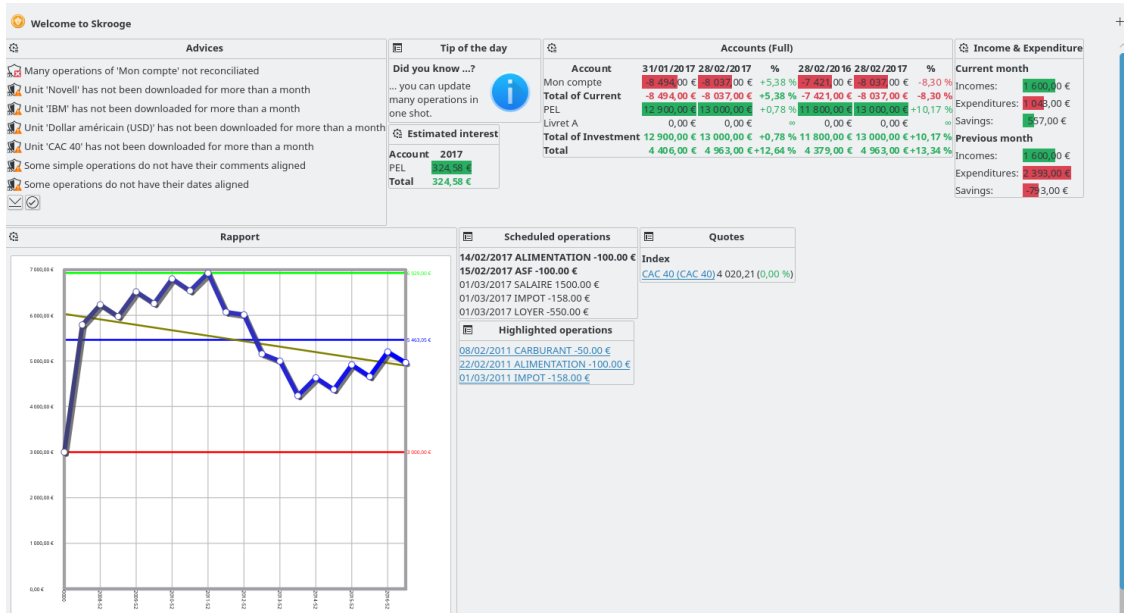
Welcome to Skrooge

Advices

Many operations of 'Mon compte' not reconciliated
Unit 'Novell' has not been downloaded for more than a month
Unit 'IBM' has not been downloaded for more than a month
Unit 'Dollar américain (USD)' has not been downloaded for more than a month
Unit 'CAC 40' has not been downloaded for more than a month
Some simple operations do not have their comments aligned
Some operations do not have their dates aligned

Tip of the day

Did you know ...?
... you can update many operations in one shot.

Estimated interest

| Account | 2017 |
|---|---|
| PEL | 324,58 € |
| Total | 324,58 € |

Accounts (Full)

| Account | 31/01/2017 | 28/02/2017 | % | 28/02/2016 | 28/02/2017 | % |
|---|---|---|---|---|---|---|
| Mon compte | -8 494,00 € | -8 037,00 € | +5,38 % | -7 421,00 € | -8 037,00 € | -8,30 % |
| Total of Current | -8 494,00 € | -8 037,00 € | +5,38 % | -7 421,00 € | -8 037,00 € | -8,30 % |
| PEL | 12 900,00 € | 13 000,00 € | +0,78 % | 11 800,00 € | 13 000,00 € | +10,17 % |
| Livret A | 0,00 € | 0,00 € | ∞ | 0,00 € | 0,00 € | ∞ |
| Total of Investment | 12 900,00 € | 13 000,00 € | +0,78 % | 11 800,00 € | 13 000,00 € | +10,17 % |
| Total | 4 406,00 € | 4 963,00 € | +12,64 % | 4 379,00 € | 4 963,00 € | +13,34 % |

Income & Expenditure

Current month
Incomes: 1 600,00 €
Expenditures: 1 043,00 €
Savings: 557,00 €
Previous month
Incomes: 1 600,00 €
Expenditures: 2 393,00 €
Savings: -793,00 €

Rapport

7 000,00 €
6 000,00 €
5 000,00 €
4 000,00 €
3 000,00 €
2 000,00 €
1 000,00 €
0,00 €
6 920,00 €
5 463,00 €
3 000,00 €

Scheduled operations

14/02/2017 ALIMENTATION -100.00 €
15/02/2017 ASF -100.00 €
01/03/2017 SALAIRE 1500.00 €
01/03/2017 IMPOT -158.00 €
01/03/2017 LOYER -550.00 €

Quotes

Index
CAC 40 (CAC 40) 4 020,21 (0,00 %)

Highlighted operations

08/02/2011 CARBURANT -50.00 €
22/02/2011 ALIMENTATION -100.00 €
01/03/2011 IMPOT -158.00 €